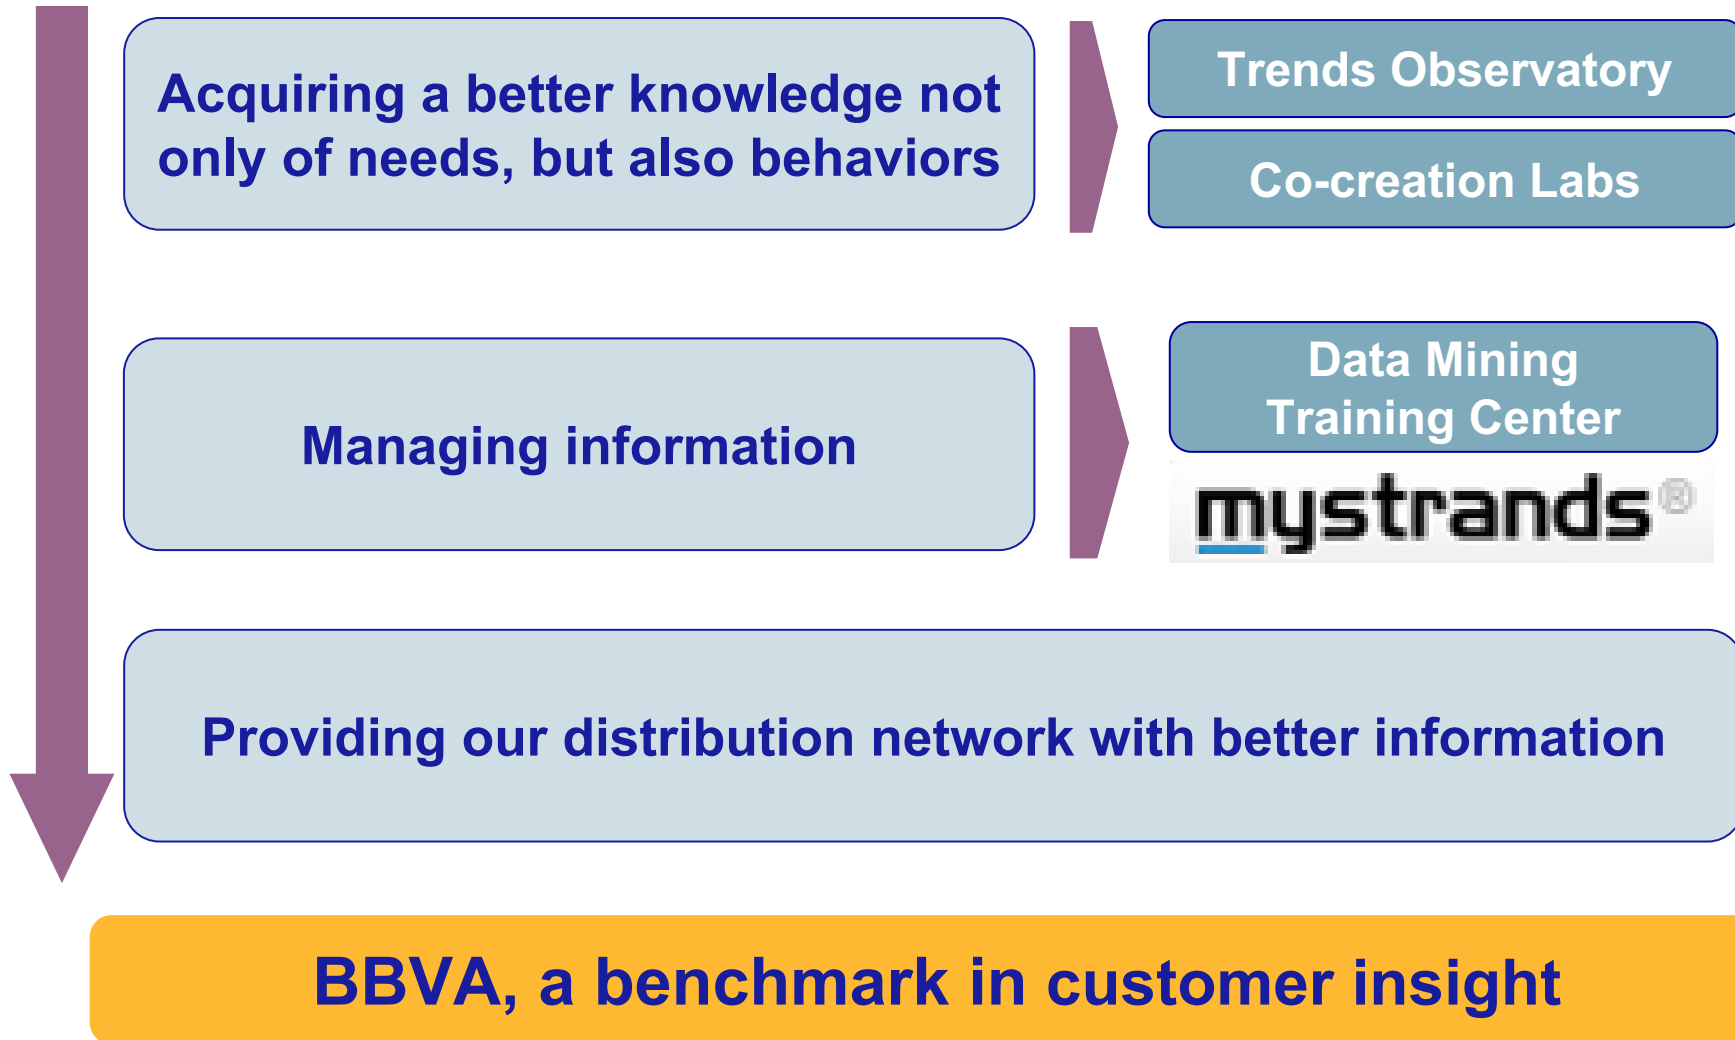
Acquiring a better knowledge not only of needs, but also behaviors

Trends Observatory

Co-creation Labs

Managing information

Data Mining Training Center

mystrands®

Providing our distribution network with better information

BBVA, a benchmark in customer insight